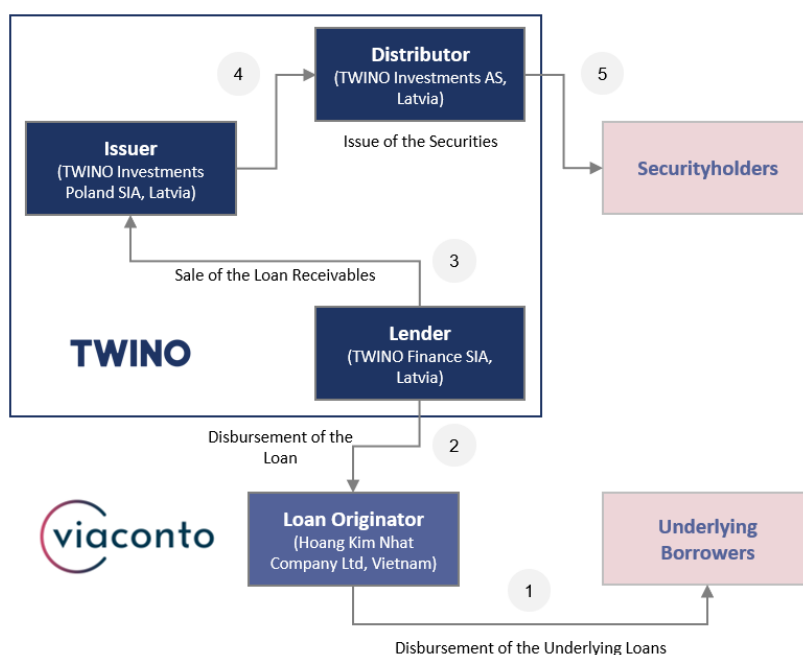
4

Distributor
(TWINO Investments AS, Latvia)

5

Issuer
(TWINO Investments Poland SIA, Latvia)

Issue of the Securities

Securityholders

Sale of the Loan Receivables

3

TWINO

Lender
(TWINO Finance SIA, Latvia)

Disbursement of the Loan

2

viaconto

Loan Originator
(Hoang Kim Nhat Company Ltd, Vietnam)

Underlying Borrowers

1

Disbursement of the Underlying Loans